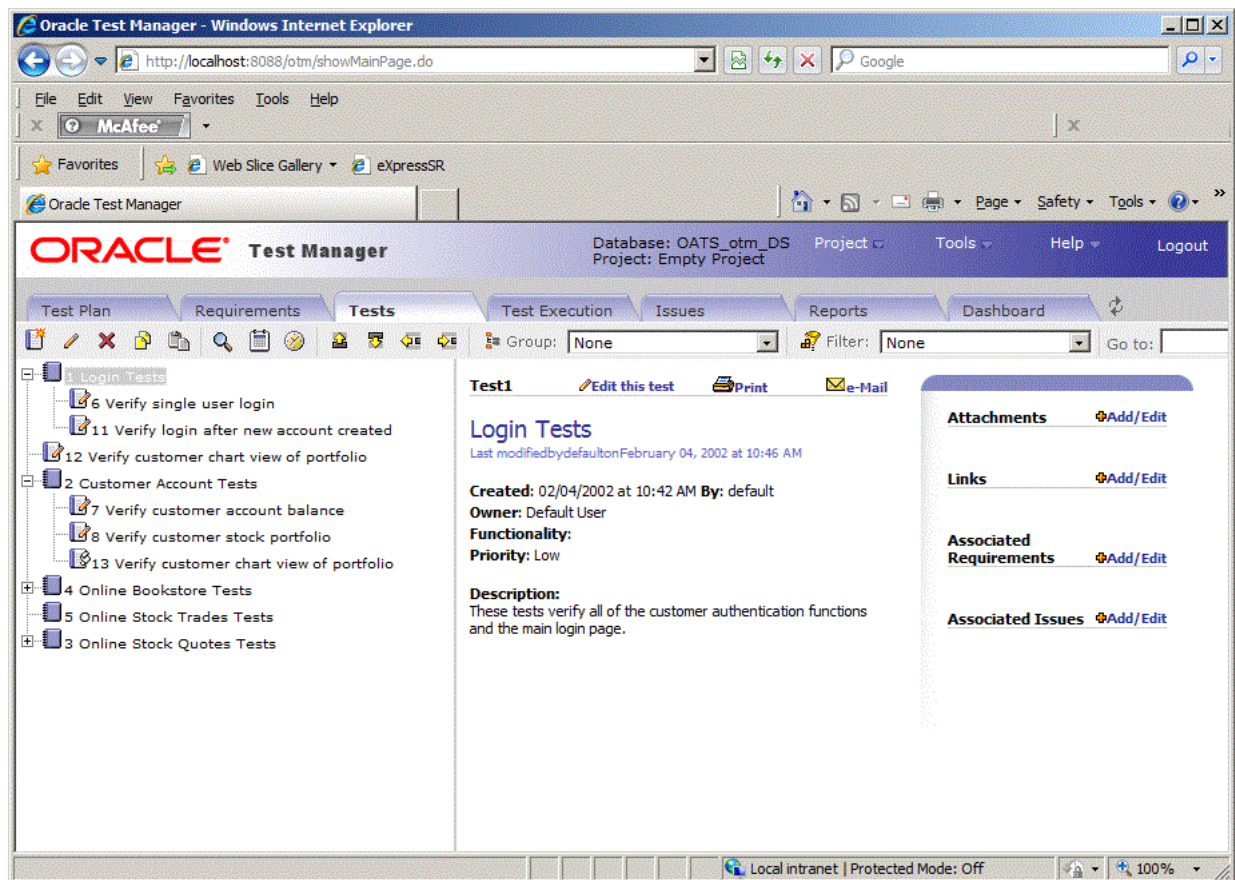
Oracle Test Manager - Windows Internet Explorer

http://localhost:8088/otm/showMainPage.do

Google

File Edit View Favorites Tools Help

McAfee

Favorites Web Slice Gallery eXpressSR

Oracle Test Manager

Page Safety Tools

ORACLE Test Manager

Database: OATS_otm_DS
Project: Empty Project

Project Tools Help Logout

Test Plan Requirements Tests Test Execution Issues Reports Dashboard

Group: None Filter: None Go to:

1 Login Tests
6 Verify single user login
11 Verify login after new account created
12 Verify customer chart view of portfolio
2 Customer Account Tests
7 Verify customer account balance
8 Verify customer stock portfolio
13 Verify customer chart view of portfolio
4 Online Bookstore Tests
5 Online Stock Trades Tests
3 Online Stock Quotes Tests

Test1 Edit this test Print e-Mail

Login Tests
Last modifiedbydefaultonFebruary 04, 2002 at 10:46 AM

Created: 02/04/2002 at 10:42 AM By: default
Owner: Default User
Functionality:
Priority: Low

Description:
These tests verify all of the customer authentication functions and the main login page.

Attachments Add/Edit

Links Add/Edit

Associated Requirements Add/Edit

Associated Issues Add/Edit

Local intranet | Protected Mode: Off 100%